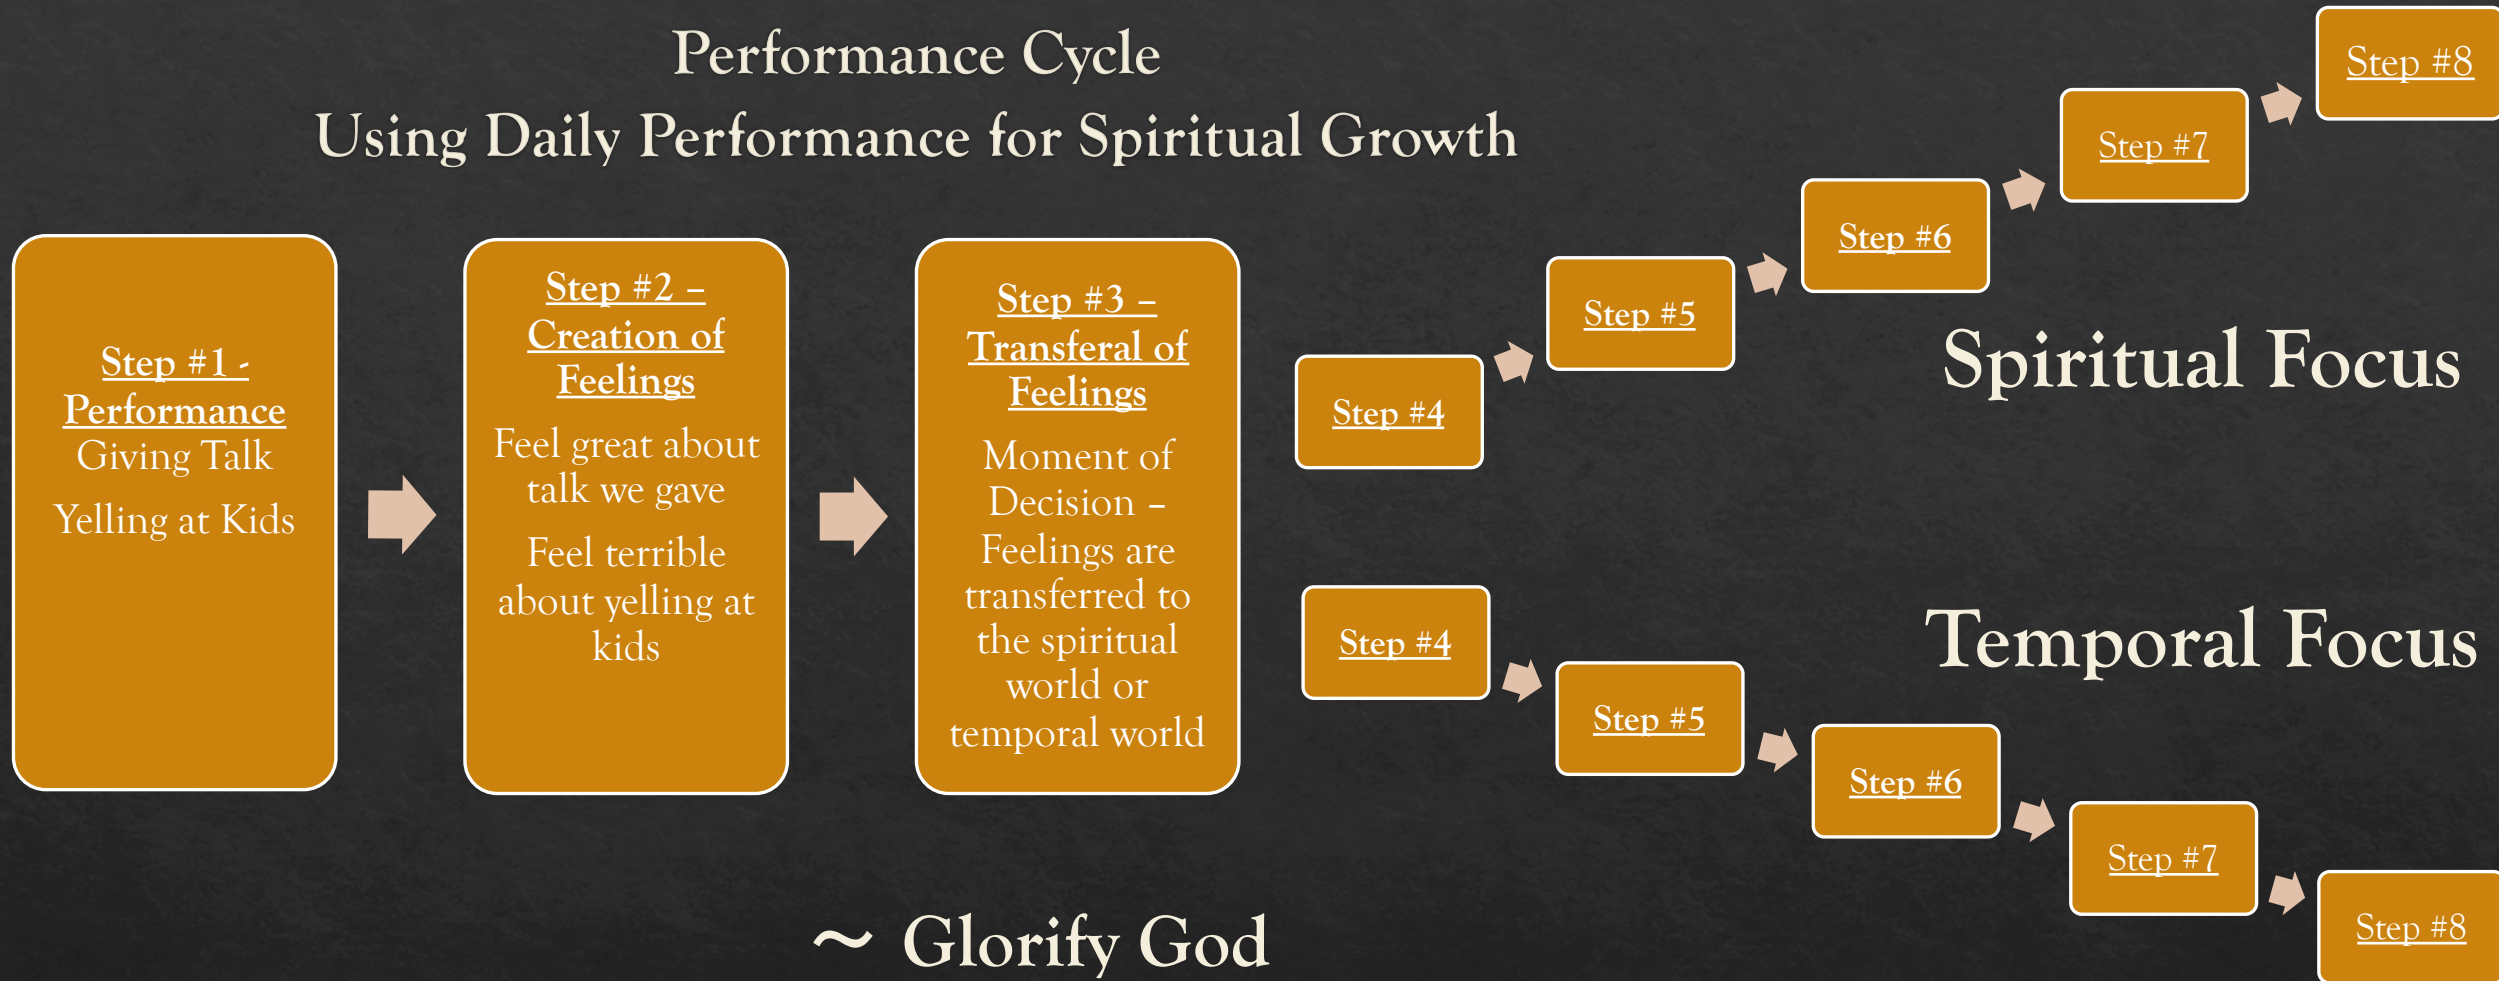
Performance Cycle
Using Daily Performance for Spiritual Growth

Step #1 - Performance
Giving Talk
Yelling at Kids

Step #2 – Creation of Feelings
Feel great about talk we gave
Feel terrible about yelling at kids

Step #3 – Transferal of Feelings
Moment of Decision – Feelings are transferred to the spiritual world or temporal world

Step #4
Step #5
Step #6
Step #7
Step #8

Spiritual Focus

Step #4
Step #5
Step #6
Step #7
Step #8

Temporal Focus

~ Glorify God